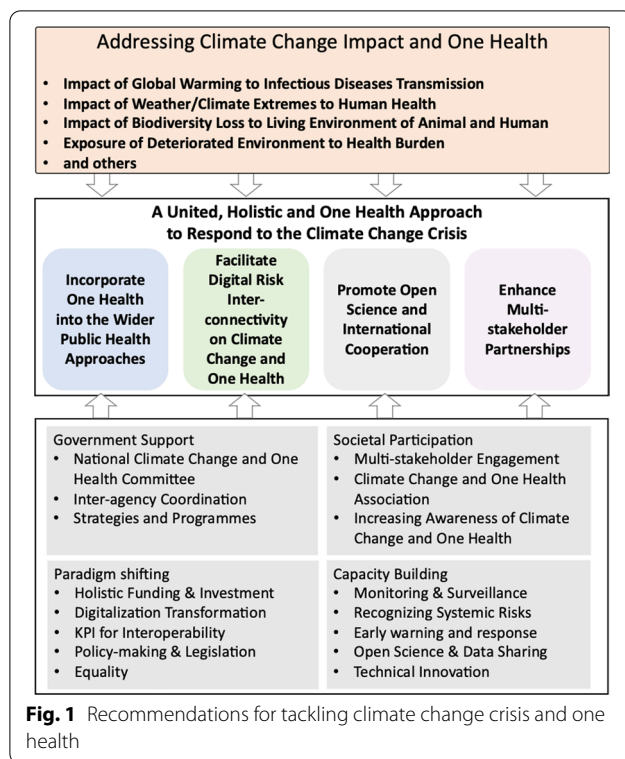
Addressing Climate Change Impact and One Health

- Impact of Global Warming to Infectious Diseases Transmission
- Impact of Weather/Climate Extremes to Human Health
- Impact of Biodiversity Loss to Living Environment of Animal and Human
- Exposure of Deteriorated Environment to Health Burden
- and others

A United, Holistic and One Health Approach to Respond to the Climate Change Crisis

Incorporate One Health into the Wider Public Health Approaches

Facilitate Digital Risk Interconnectivity on Climate Change and One Health

Promote Open Science and International Cooperation

Enhance Multi-stakeholder Partnerships

Government Support
- National Climate Change and One Health Committee
- Inter-agency Coordination
- Strategies and Programmes

Societal Participation
- Multi-stakeholder Engagement
- Climate Change and One Health Association
- Increasing Awareness of Climate Change and One Health

Paradigm shifting
- Holistic Funding & Investment
- Digitalization Transformation
- KPI for Interoperability
- Policy-making & Legislation
- Equality

Capacity Building
- Monitoring & Surveillance
- Recognizing Systemic Risks
- Early warning and response
- Open Science & Data Sharing
- Technical Innovation

**Fig. 1** Recommendations for tackling climate change crisis and one health